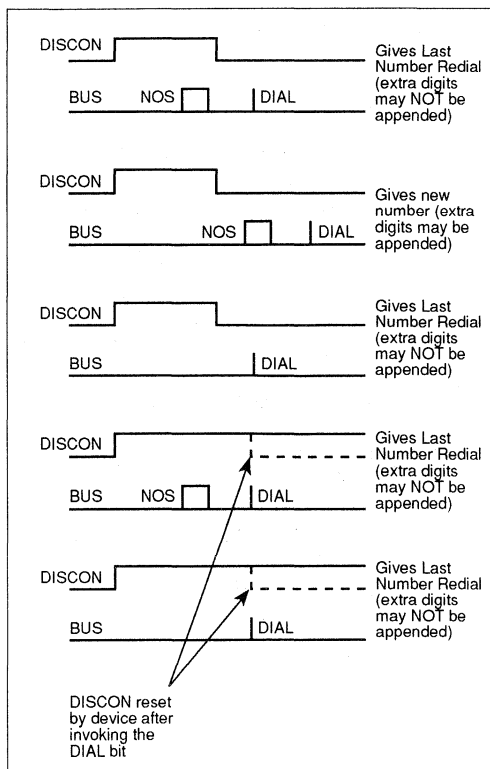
DISCON

BUS NOS DIAL

Gives Last Number Redial (extra digits may NOT be appended)

DISCON

BUS NOS DIAL

Gives new number (extra digits may be appended)

DISCON

BUS DIAL

Gives Last Number Redial (extra digits may NOT be appended)

DISCON

BUS NOS DIAL

Gives Last Number Redial (extra digits may NOT be appended)

DISCON

BUS DIAL

Gives Last Number Redial (extra digits may NOT be appended)

DISCON reset by device after invoking the DIAL bit